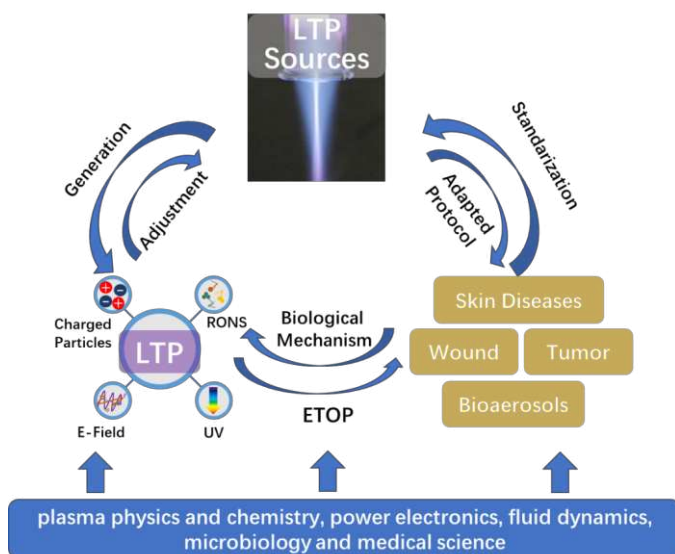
LTP Sources

Generation

Adjustment

Standarization

Adapted Protocol

Charged Particles

RONS

LTP

E-Field

UV

Biological Mechanism

ETOP

Skin Diseases

Wound

Tumor

Bioaerosols

plasma physics and chemistry, power electronics, fluid dynamics, microbiology and medical science